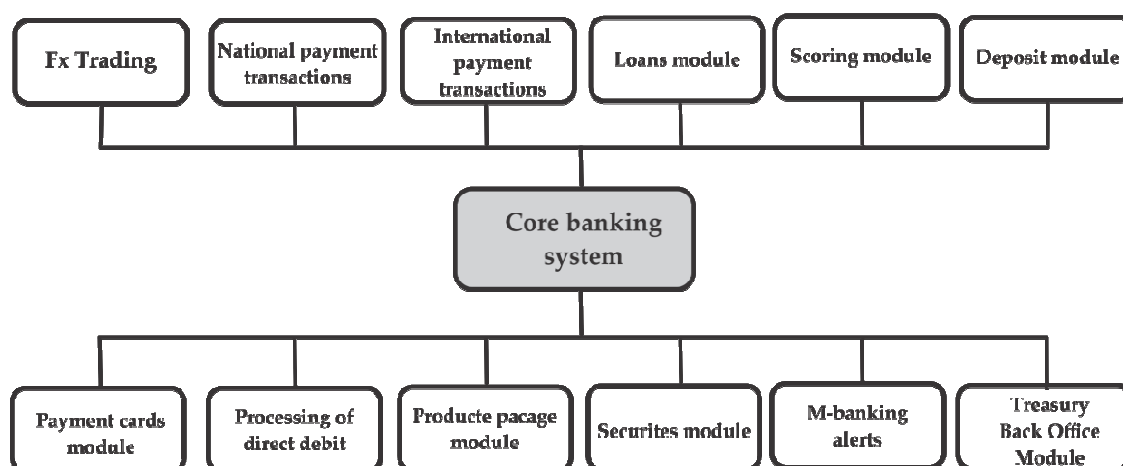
Fx Trading

National payment transactions

International payment transactions

Loans module

Scoring module

Deposit module

Core banking system

Payment cards module

Processing of direct debit

Producte pacage module

Securites module

M-banking alerts

Treasury Back Office Module